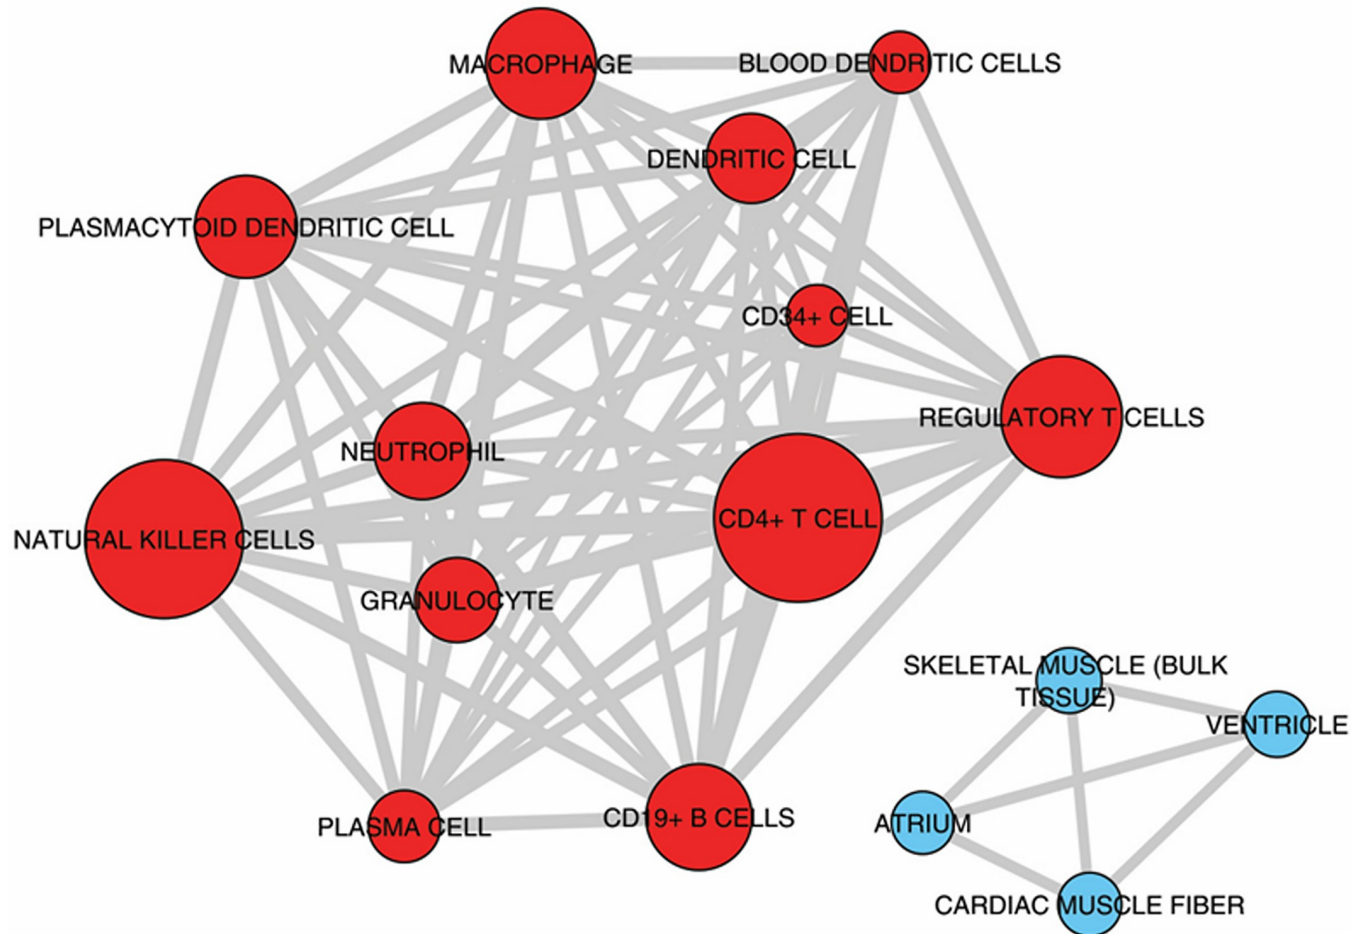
MACROPHAGE
BLOOD DENDRITIC CELLS
DENDRITIC CELL
PLASMACYTOID DENDRITIC CELL
CD34+ CELL
REGULATORY T CELLS
NEUTROPHIL
CD4+ T CELL
NATURAL KILLER CELLS
GRANULOCYTE
SKELETAL MUSCLE (BULK TISSUE)
VENTRICLE
ATRIUM
PLASMA CELL
CD19+ B CELLS
CARDIAC MUSCLE FIBER